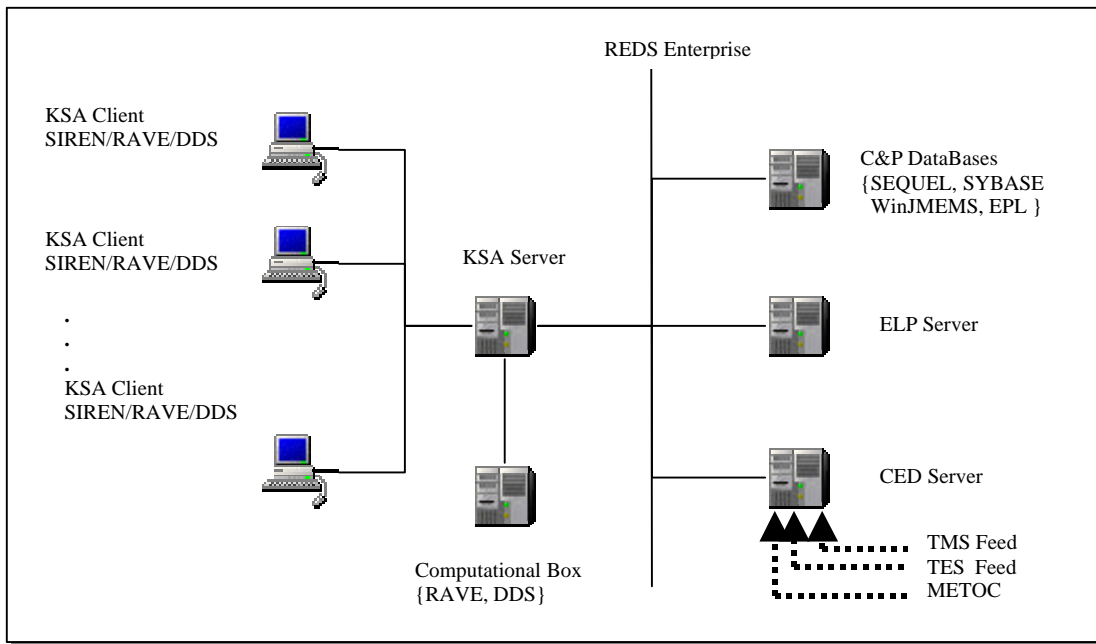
REDS Enterprise

KSA Client
SIREN/RAVE/DDS

KSA Client
SIREN/RAVE/DDS

.
.
.

KSA Client
SIREN/RAVE/DDS

KSA Server

Computational Box
{RAVE, DDS}

C&P DataBases
{SEQUEL, SYBASE
WinJMEMS, EPL }

ELP Server

CED Server

TMS Feed
TES Feed
METOC